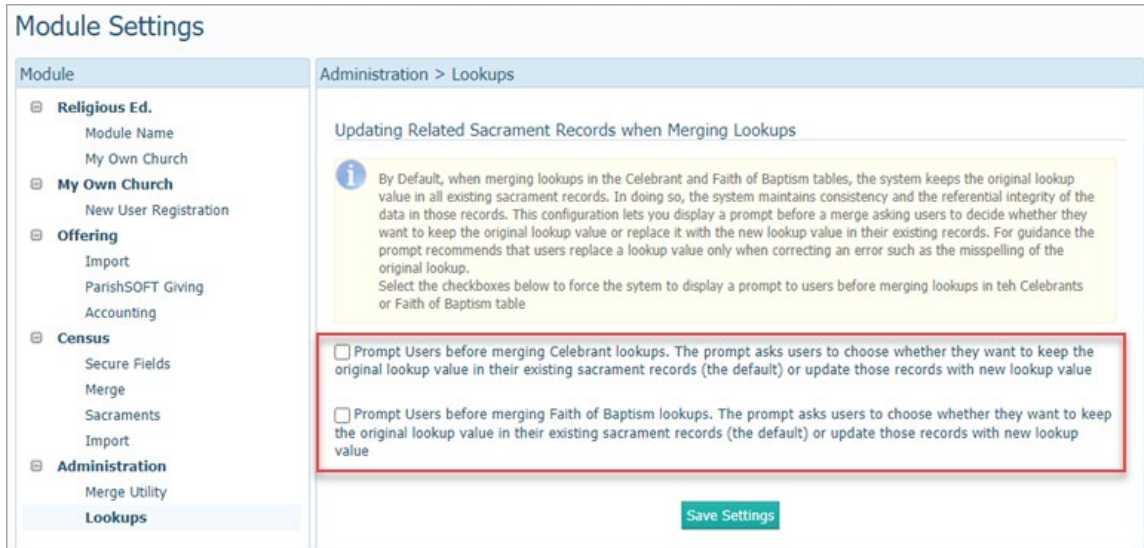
Module Settings

Module

Religious Ed.
Module Name
My Own Church
My Own Church
New User Registration
Offering
Import
ParishSOFT Giving
Accounting
Census
Secure Fields
Merge
Sacraments
Import
Administration
Merge Utility
Lookups

Administration > Lookups

Updating Related Sacrament Records when Merging Lookups

By Default, when merging lookups in the Celebrant and Faith of Baptism tables, the system keeps the original lookup value in all existing sacrament records. In doing so, the system maintains consistency and the referential integrity of the data in those records. This configuration lets you display a prompt before a merge asking users to decide whether they want to keep the original lookup value or replace it with the new lookup value in their existing records. For guidance the prompt recommends that users replace a lookup value only when correcting an error such as the misspelling of the original lookup.
Select the checkboxes below to force the sytem to display a prompt to users before merging lookups in teh Celebrants or Faith of Baptism table

Prompt Users before merging Celebrant lookups. The prompt asks users to choose whether they want to keep the original lookup value in their existing sacrament records (the default) or update those records with new lookup value

Prompt Users before merging Faith of Baptism lookups. The prompt asks users to choose whether they want to keep the original lookup value in their existing sacrament records (the default) or update those records with new lookup value

Save Settings